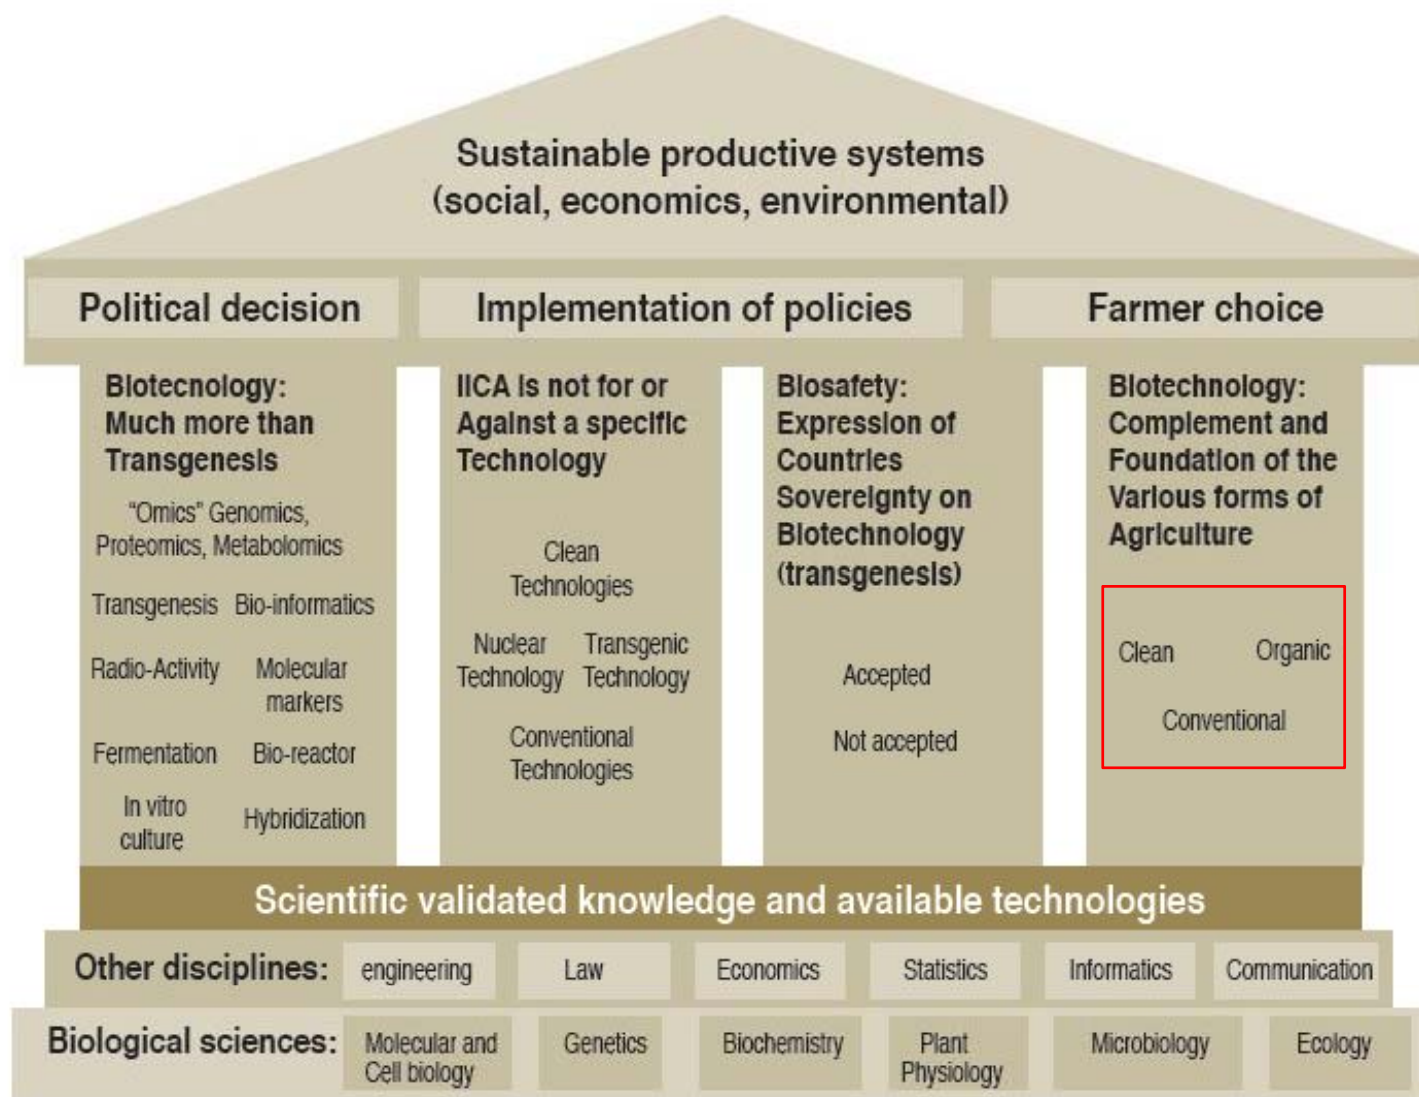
Sustainable productive systems
(social, economics, environmental)

Political decision

Implementation of policies

Farmer choice

Biotecnology: Much more than Transgenesis

"Omics" Genomics, Proteomics, Metabolomics

Transgenesis

Bio-informatics

Radio-Activity

Molecular markers

Fermentation

Bio-reactor

In vitro culture

Hybridization

IICA is not for or Against a specific Technology

Clean Technologies

Nuclear Technology

Transgenic Technology

Conventional Technologies

Biosafety: Expression of Countries Sovereignty on Biotechnology (transgenesis)

Accepted

Not accepted

Biotechnology: Complement and Foundation of the Various forms of Agriculture

Clean

Organic

Conventional

Scientific validated knowledge and available technologies

Other disciplines: engineering | Law | Economics | Statistics | Informatics | Communication

Biological sciences: Molecular and Cell biology | Genetics | Biochemistry | Plant Physiology | Microbiology | Ecology